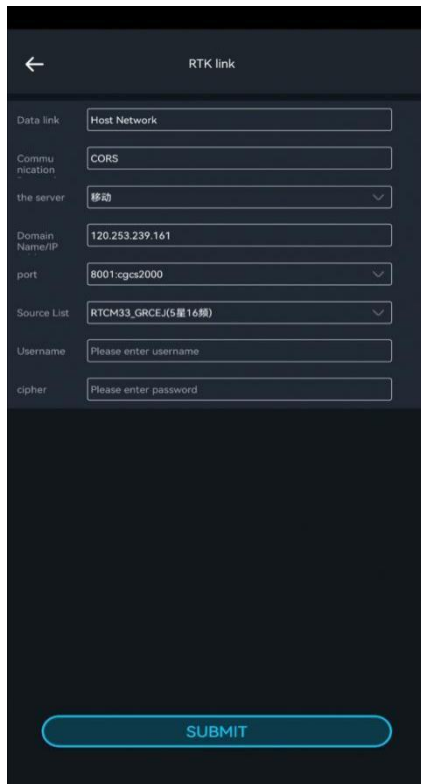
←

RTK link

Data link
Host Network

Communication
CORS

the server
移动

Domain Name/IP
120.253.239.161

port
8001:cgcs2000

Source List
RTCM33_GRCEJ(5星16频)

Username
Please enter username

cipher
Please enter password

SUBMIT